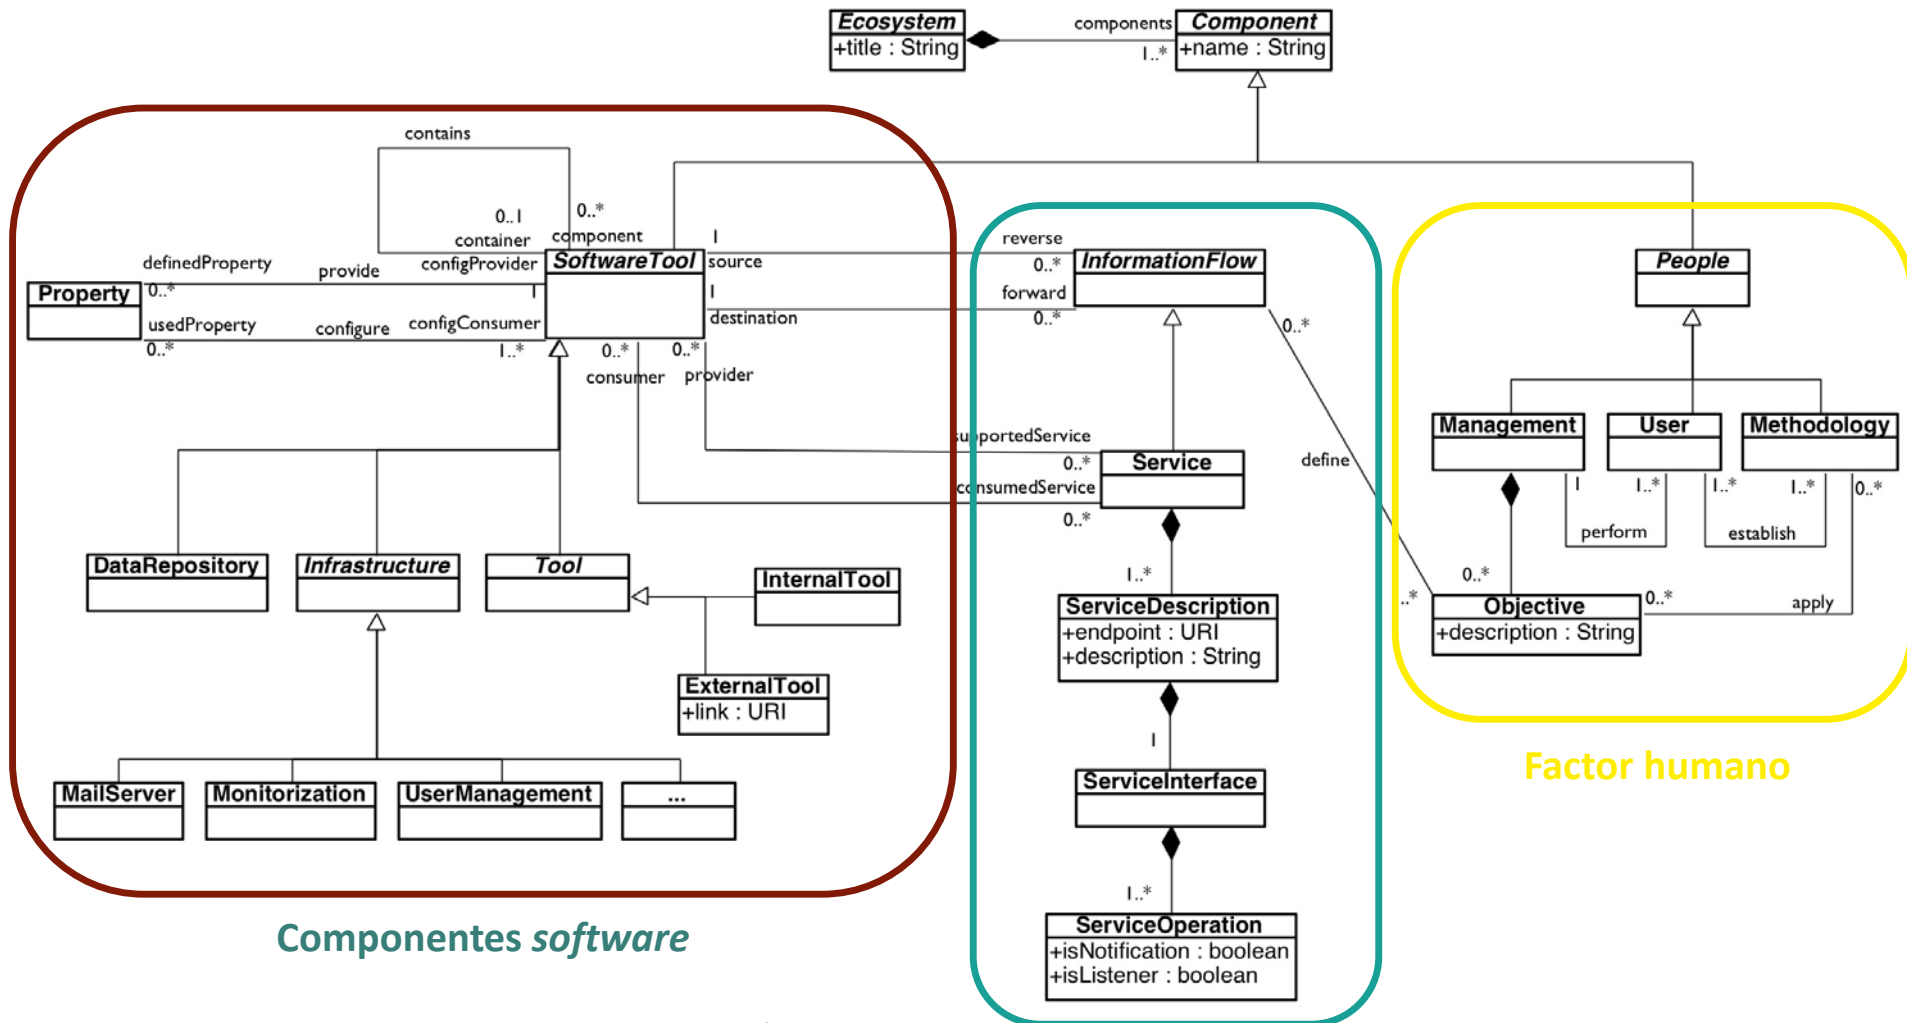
Ecosystem
+title : String

components
1..*

Component
+name : String

contains

0..1
container

0..*
component

1
source

1
destination

reverse
0..*
forward
0..*

definedProperty
provide
configProvider

SoftwareTool

Property
0..*
1
usedProperty
configure
configConsumer
0..*
1..*

0..*
consumer

0..*
provider

InformationFlow

0..*

People

supportedService
0..*
consumedService
0..*

Service

define

Management
User
Methodology

1
1..*
1..*
1..*
0..*
perform
establish

DataRepository
Infrastructure
Tool
InternalTool

1..*

ServiceDescription
+endpoint : URI
+description : String

0..*

..*

Objective
+description : String

0..*
apply

ExternalTool
+link : URI

1

ServiceInterface

Factor humano

MailServer
Monitorization
UserManagement
...

1..*

ServiceOperation
+isNotification : boolean
+isListener : boolean

Componentes software